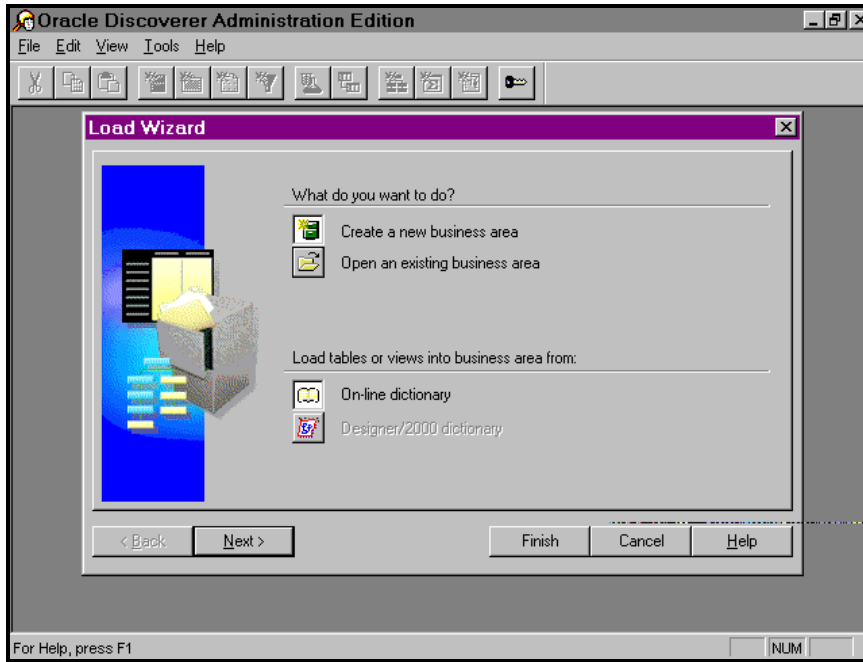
Oracle Discoverer Administration Edition
File Edit View Tools Help

Load Wizard

What do you want to do?

Create a new business area

Open an existing business area

Load tables or views into business area from:

On-line dictionary

Designer/2000 dictionary

< Back
Next >
Finish
Cancel
Help

For Help, press F1
NUM